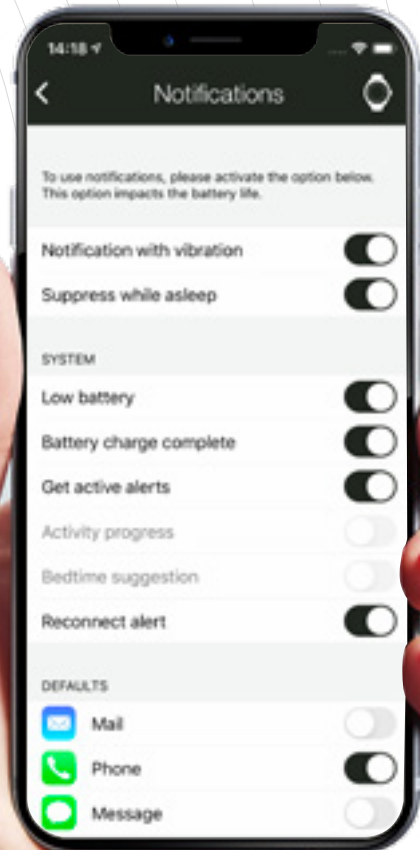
14:18

Notifications

To use notifications, please activate the option below. This option impacts the battery life.

Notification with vibration

Suppress while asleep

SYSTEM

Low battery

Battery charge complete

Get active alerts

Activity progress

Bedtime suggestion

Reconnect alert

DEFAULTS

Mail

Phone

Message